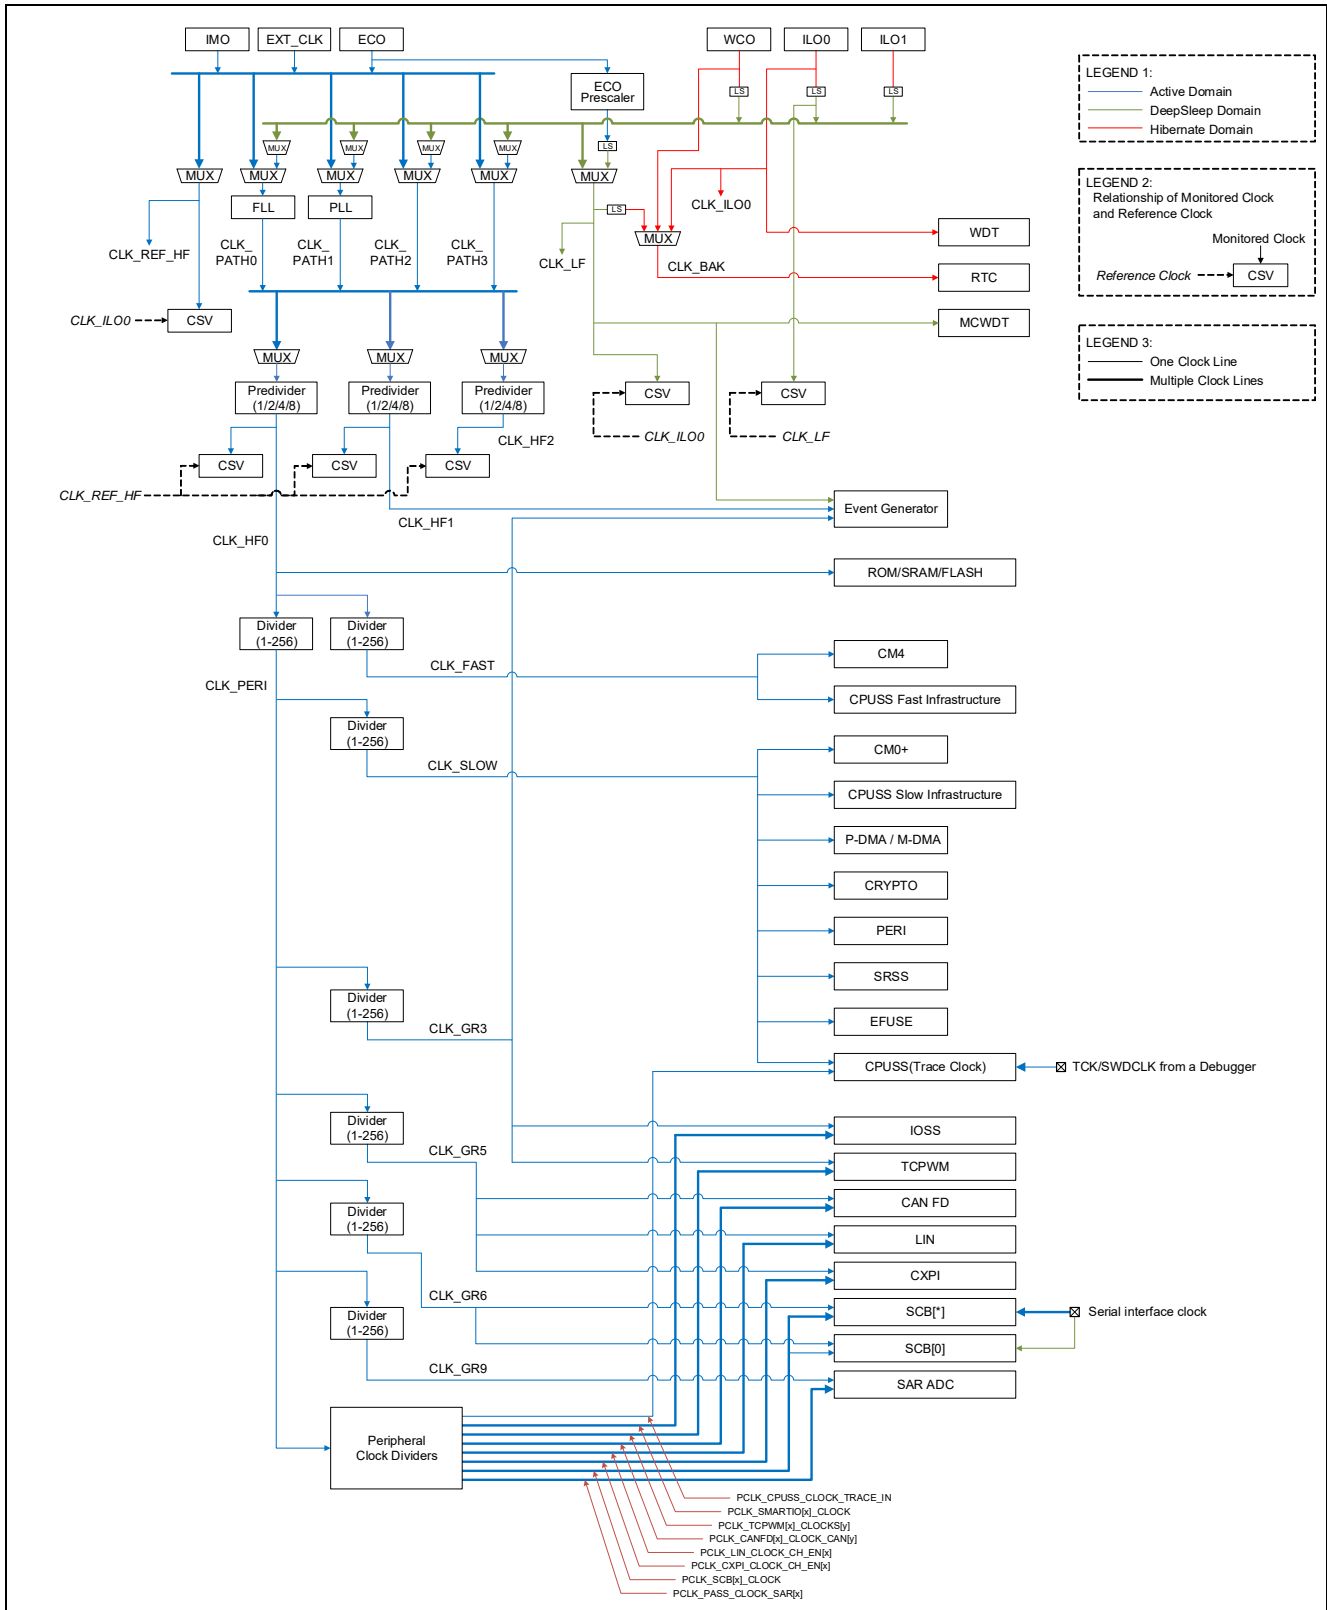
IMO EXT_CLK ECO

WCO ILO0 ILO1

ECO Prescaler

LS LS LS LS LS

MUX MUX MUX MUX

MUX MUX MUX MUX MUX MUX

FLL PLL

CLK_REF_HF

CLK_PATH0 CLK_PATH1 CLK_PATH2 CLK_PATH3

CLK_ILO0

MUX

CLK_LF

CLK_BAK

CLK_ILO0 CSV

MUX MUX MUX

Predivider (1/2/4/8) Predivider (1/2/4/8) Predivider (1/2/4/8)

CSV CSV CSV

CLK_HF2

CLK_REF_HF

CLK_HF1

CLK_HF0

CSV CLK_ILO0

CSV CLK_LF

WDT
RTC
MCWDT

LEGEND 1:
Active Domain
DeepSleep Domain
Hibernate Domain

LEGEND 2:
Relationship of Monitored Clock and Reference Clock
Monitored Clock
Reference Clock CSV

LEGEND 3:
One Clock Line
Multiple Clock Lines

Event Generator

ROM/SRAM/FLASH

Divider (1-256) Divider (1-256)

CLK_FAST

CLK_PERI

CM4
CPUSS Fast Infrastructure

Divider (1-256)

CLK_SLOW

CM0+
CPUSS Slow Infrastructure
P-DMA / M-DMA
CRYPTO
PERI
SRSS
EFUSE
CPUSS(Trace Clock)

TCK/SWDCLK from a Debugger

Divider (1-256)
CLK_GR3

IOSS

Divider (1-256)
CLK_GR5

TCPWM
CAN FD
LIN

Divider (1-256)

CXPI

CLK_GR6

SCB[*]
Serial interface clock

Divider (1-256)

SCB[0]

CLK_GR9

SAR ADC

Peripheral Clock Dividers

PCLK_CPUSS_CLOCK_TRACE_IN
PCLK_SMARTIO[x]_CLOCK
PCLK_TCPWM[x]_CLOCKS[y]
PCLK_CANFD[x]_CLOCK_CAN[y]
PCLK_LIN_CLOCK_CH_EN[x]
PCLK_CXPI_CLOCK_CH_EN[x]
PCLK_SCB[x]_CLOCK
PCLK_PASS_CLOCK_SAR[x]